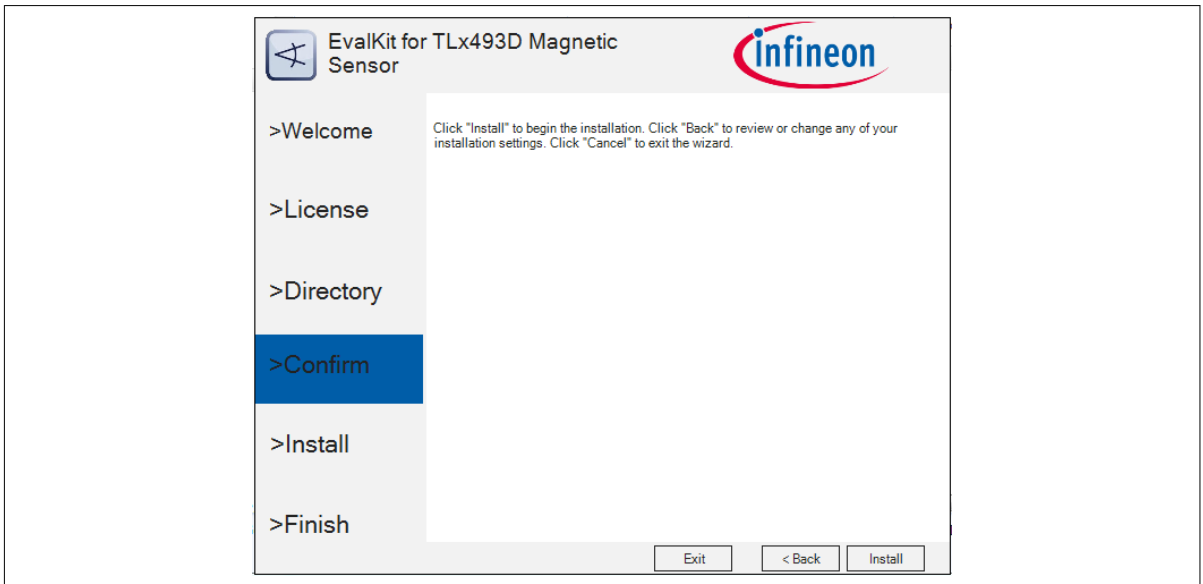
EvalKit for TLx493D Magnetic Sensor

infineon

>Welcome

>License

>Directory

>Confirm

>Install

>Finish

Click "Install" to begin the installation. Click "Back" to review or change any of your installation settings. Click "Cancel" to exit the wizard.

Exit

< Back

Install